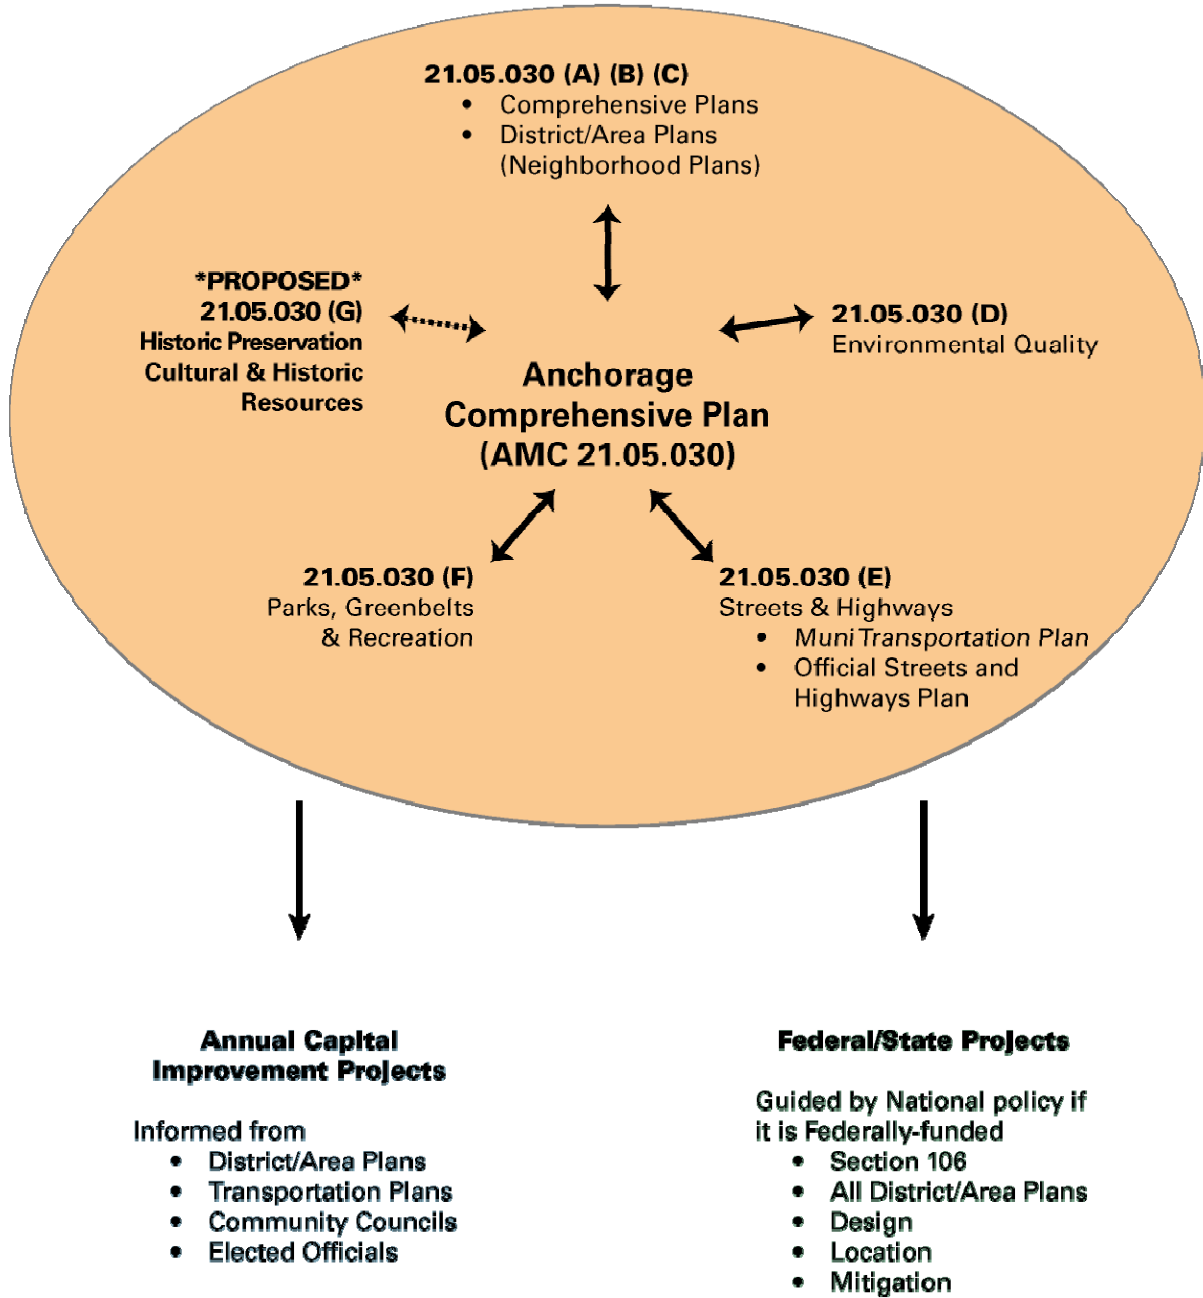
21.05.030 (A) (B) (C)
- Comprehensive Plans
- District/Area Plans (Neighborhood Plans)

*PROPOSED*
21.05.030 (G)
Historic Preservation
Cultural & Historic Resources

Anchorage Comprehensive Plan (AMC 21.05.030)

21.05.030 (D)
Environmental Quality

21.05.030 (F)
Parks, Greenbelts & Recreation

21.05.030 (E)
Streets & Highways
- Muni Transportation Plan
- Official Streets and Highways Plan

Annual Capital Improvement Projects

Informed from
- District/Area Plans
- Transportation Plans
- Community Councils
- Elected Officials

Federal/State Projects

Guided by National policy if it is Federally-funded
- Section 106
- All District/Area Plans
- Design
- Location
- Mitigation